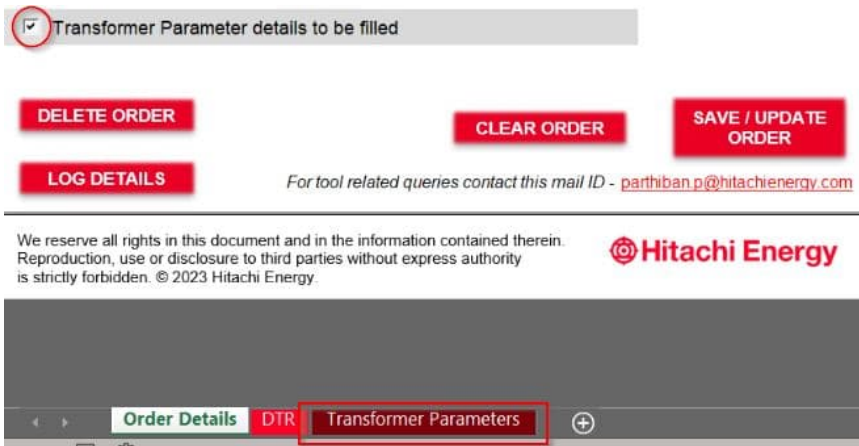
Transformer Parameter details to be filled

DELETE ORDER

CLEAR ORDER

SAVE / UPDATE ORDER

LOG DETAILS

For tool related queries contact this mail ID - parthiban.p@hitachienergy.com

We reserve all rights in this document and in the information contained therein. Reproduction, use or disclosure to third parties without express authority is strictly forbidden. © 2023 Hitachi Energy.

Hitachi Energy

Order Details DTR Transformer Parameters